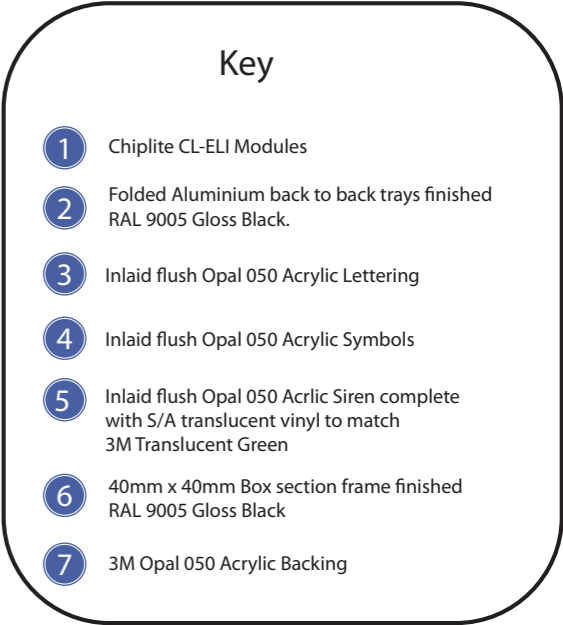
Key

1 Chiplite CL-ELI Modules

2 Folded Aluminium back to back trays finished RAL 9005 Gloss Black.

3 Inlaid flush Opal 050 Acrylic Lettering

4 Inlaid flush Opal 050 Acrylic Symbols

5 Inlaid flush Opal 050 Acrlic Siren complete with S/A translucent vinyl to match 3M Translucent Green

6 40mm x 40mm Box section frame finished RAL 9005 Gloss Black

7 3M Opal 050 Acrylic Backing